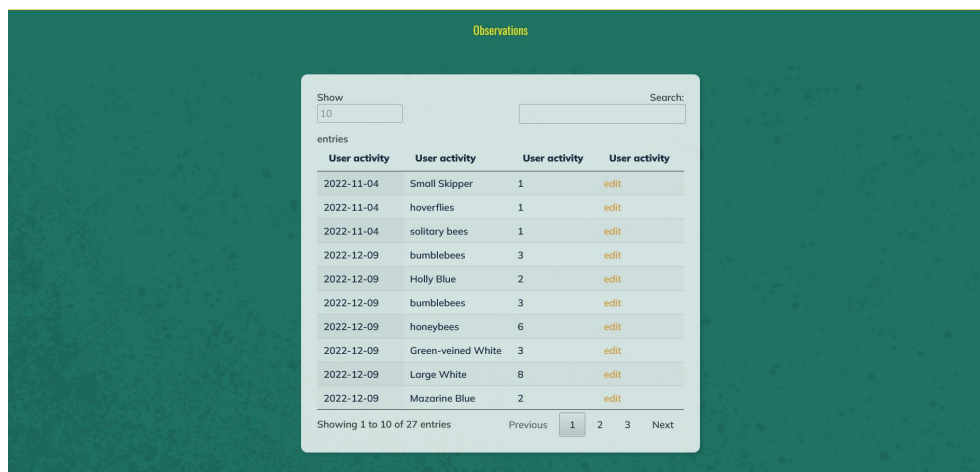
Observations

Show
10
entries

Search:

| User activity | User activity | User activity | User activity |
|---|---|---|---|
| 2022-11-04 | Small Skipper | 1 | edit |
| 2022-11-04 | hoverflies | 1 | edit |
| 2022-11-04 | solitary bees | 1 | edit |
| 2022-12-09 | bumblebees | 3 | edit |
| 2022-12-09 | Holly Blue | 2 | edit |
| 2022-12-09 | bumblebees | 3 | edit |
| 2022-12-09 | honeybees | 6 | edit |
| 2022-12-09 | Green-veined White | 3 | edit |
| 2022-12-09 | Large White | 8 | edit |
| 2022-12-09 | Mazarine Blue | 2 | edit |

Showing 1 to 10 of 27 entries

Previous 1 2 3 Next